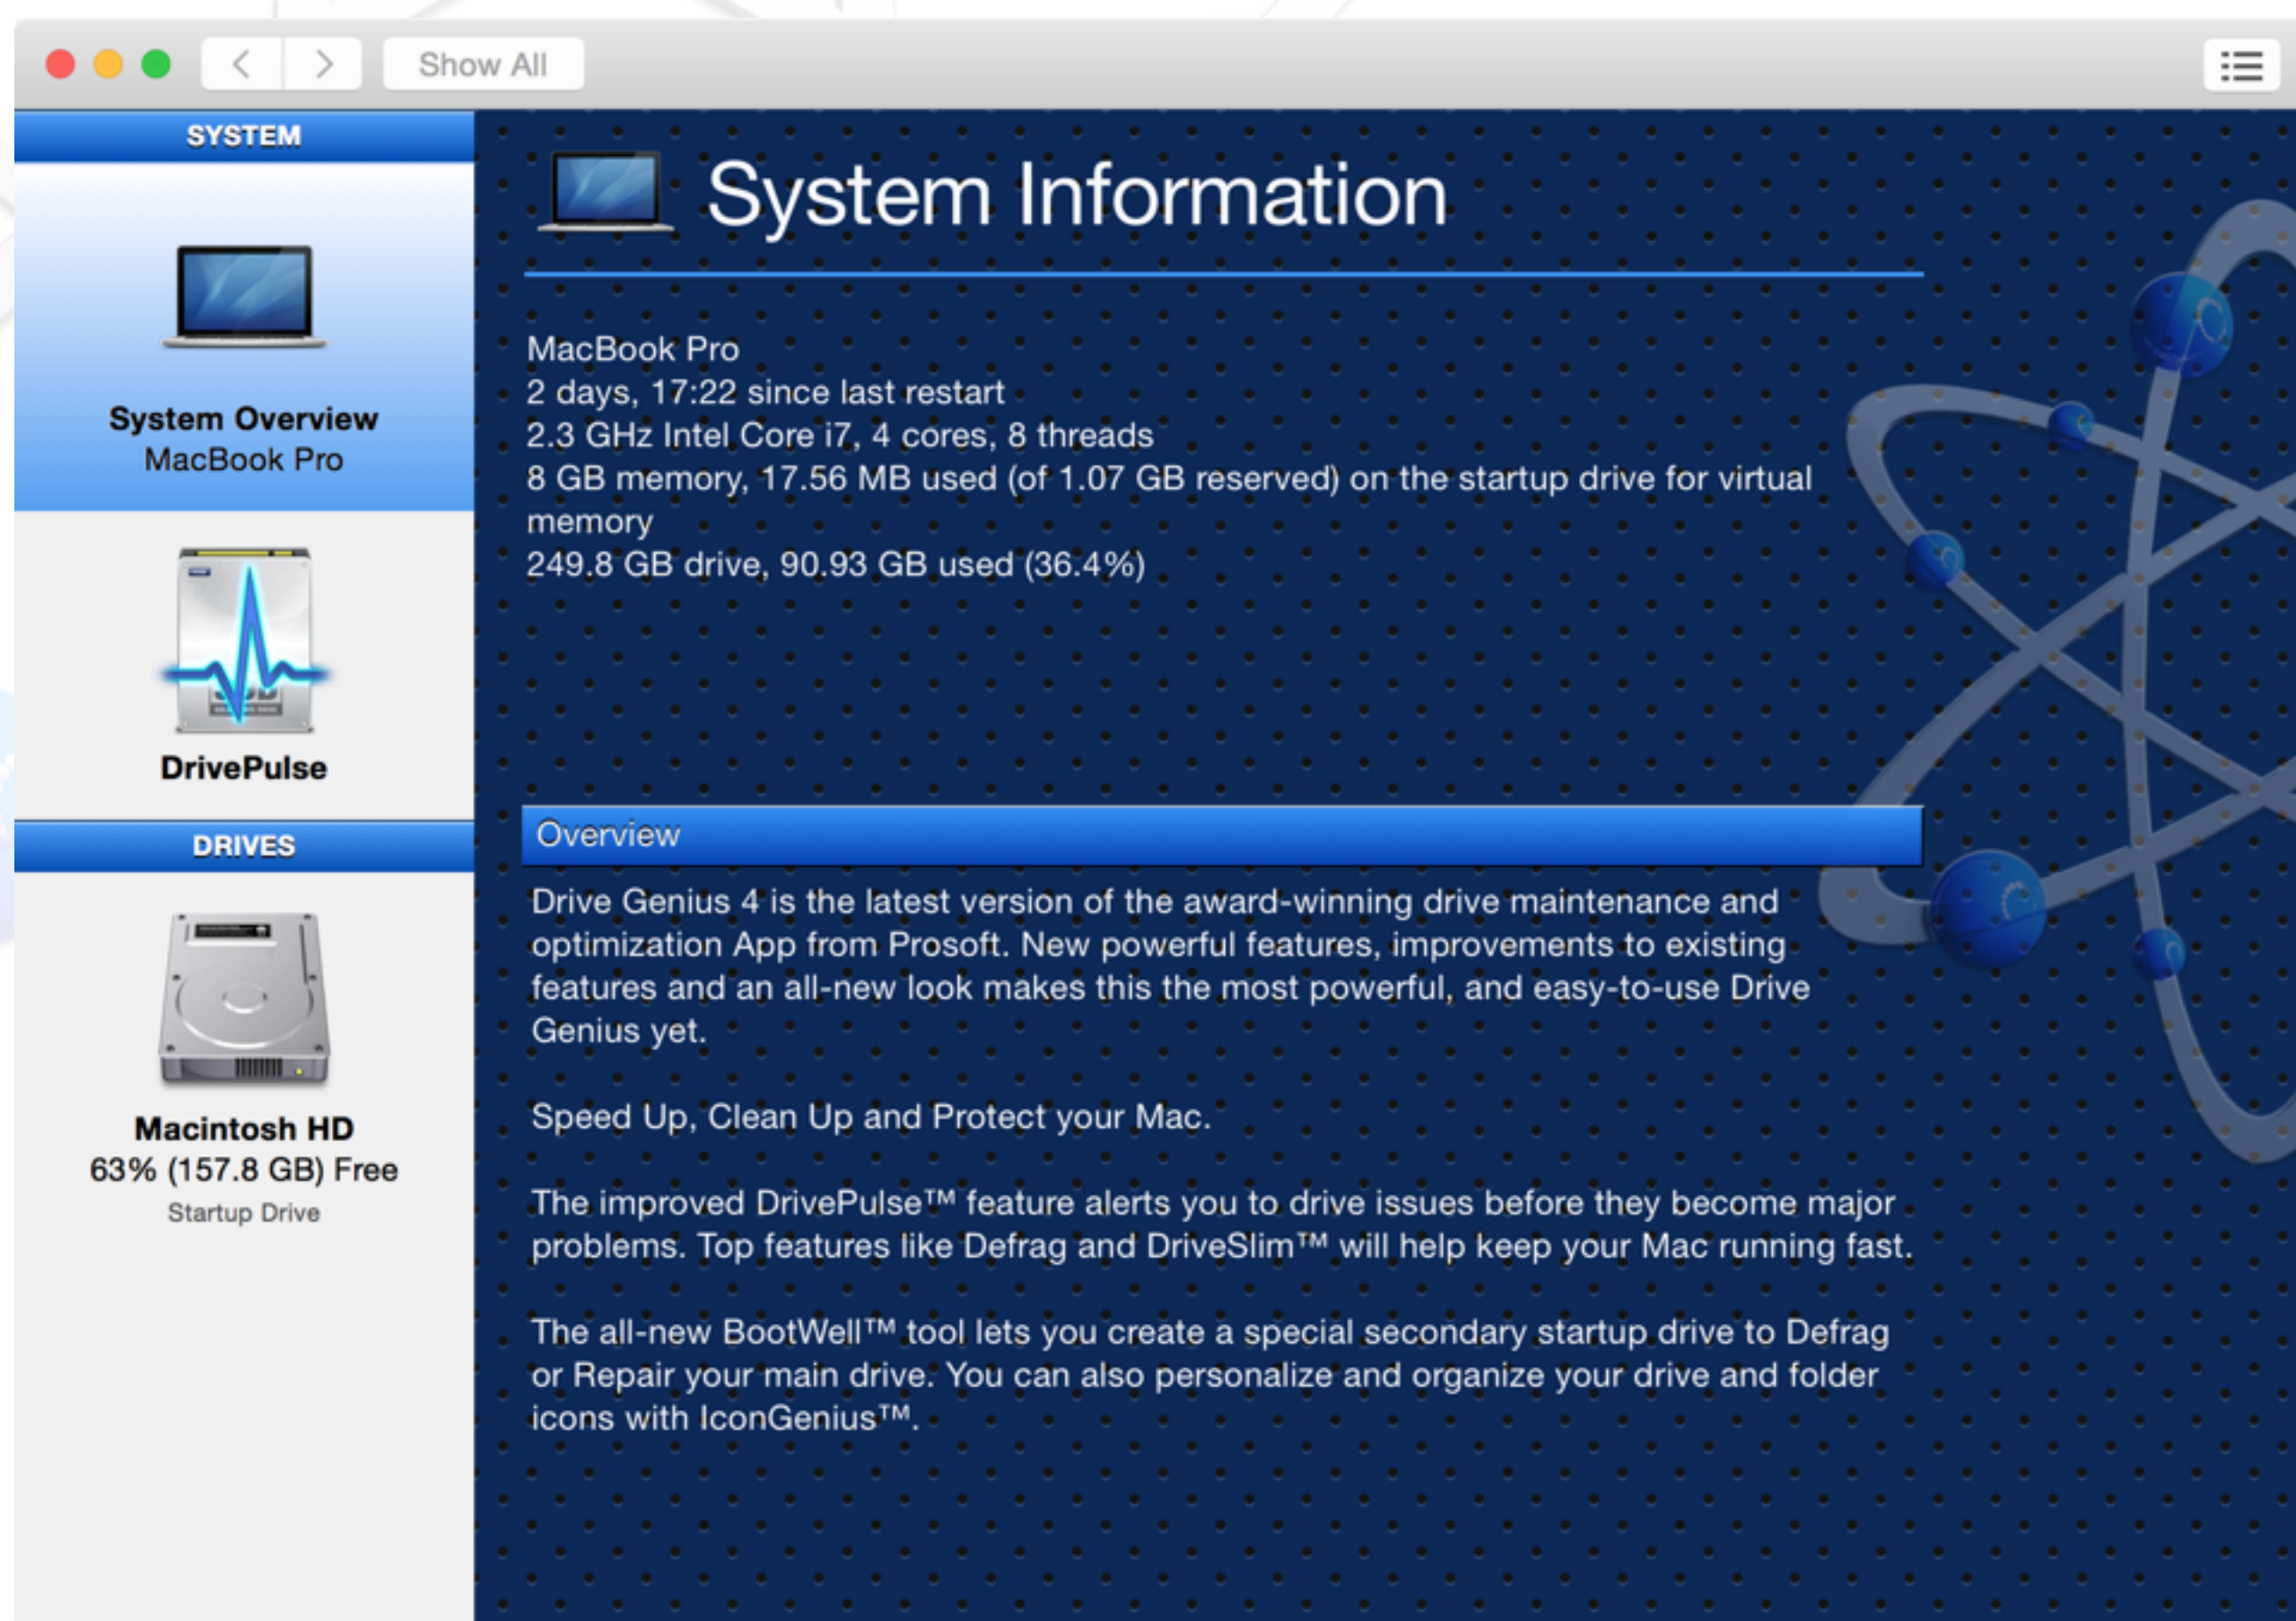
Show All

SYSTEM

System Overview
MacBook Pro

DrivePulse

DRIVES

Macintosh HD
63% (157.8 GB) Free
Startup Drive

System Information

MacBook Pro
2 days, 17:22 since last restart
2.3 GHz Intel Core i7, 4 cores, 8 threads
8 GB memory, 17.56 MB used (of 1.07 GB reserved) on the startup drive for virtual memory
249.8 GB drive, 90.93 GB used (36.4%)

Overview

Drive Genius 4 is the latest version of the award-winning drive maintenance and optimization App from Prosoft. New powerful features, improvements to existing features and an all-new look makes this the most powerful, and easy-to-use Drive Genius yet.

Speed Up, Clean Up and Protect your Mac.

The improved DrivePulse™ feature alerts you to drive issues before they become major problems. Top features like Defrag and DriveSlim™ will help keep your Mac running fast.

The all-new BootWell™ tool lets you create a special secondary startup drive to Defrag or Repair your main drive. You can also personalize and organize your drive and folder icons with IconGenius™.